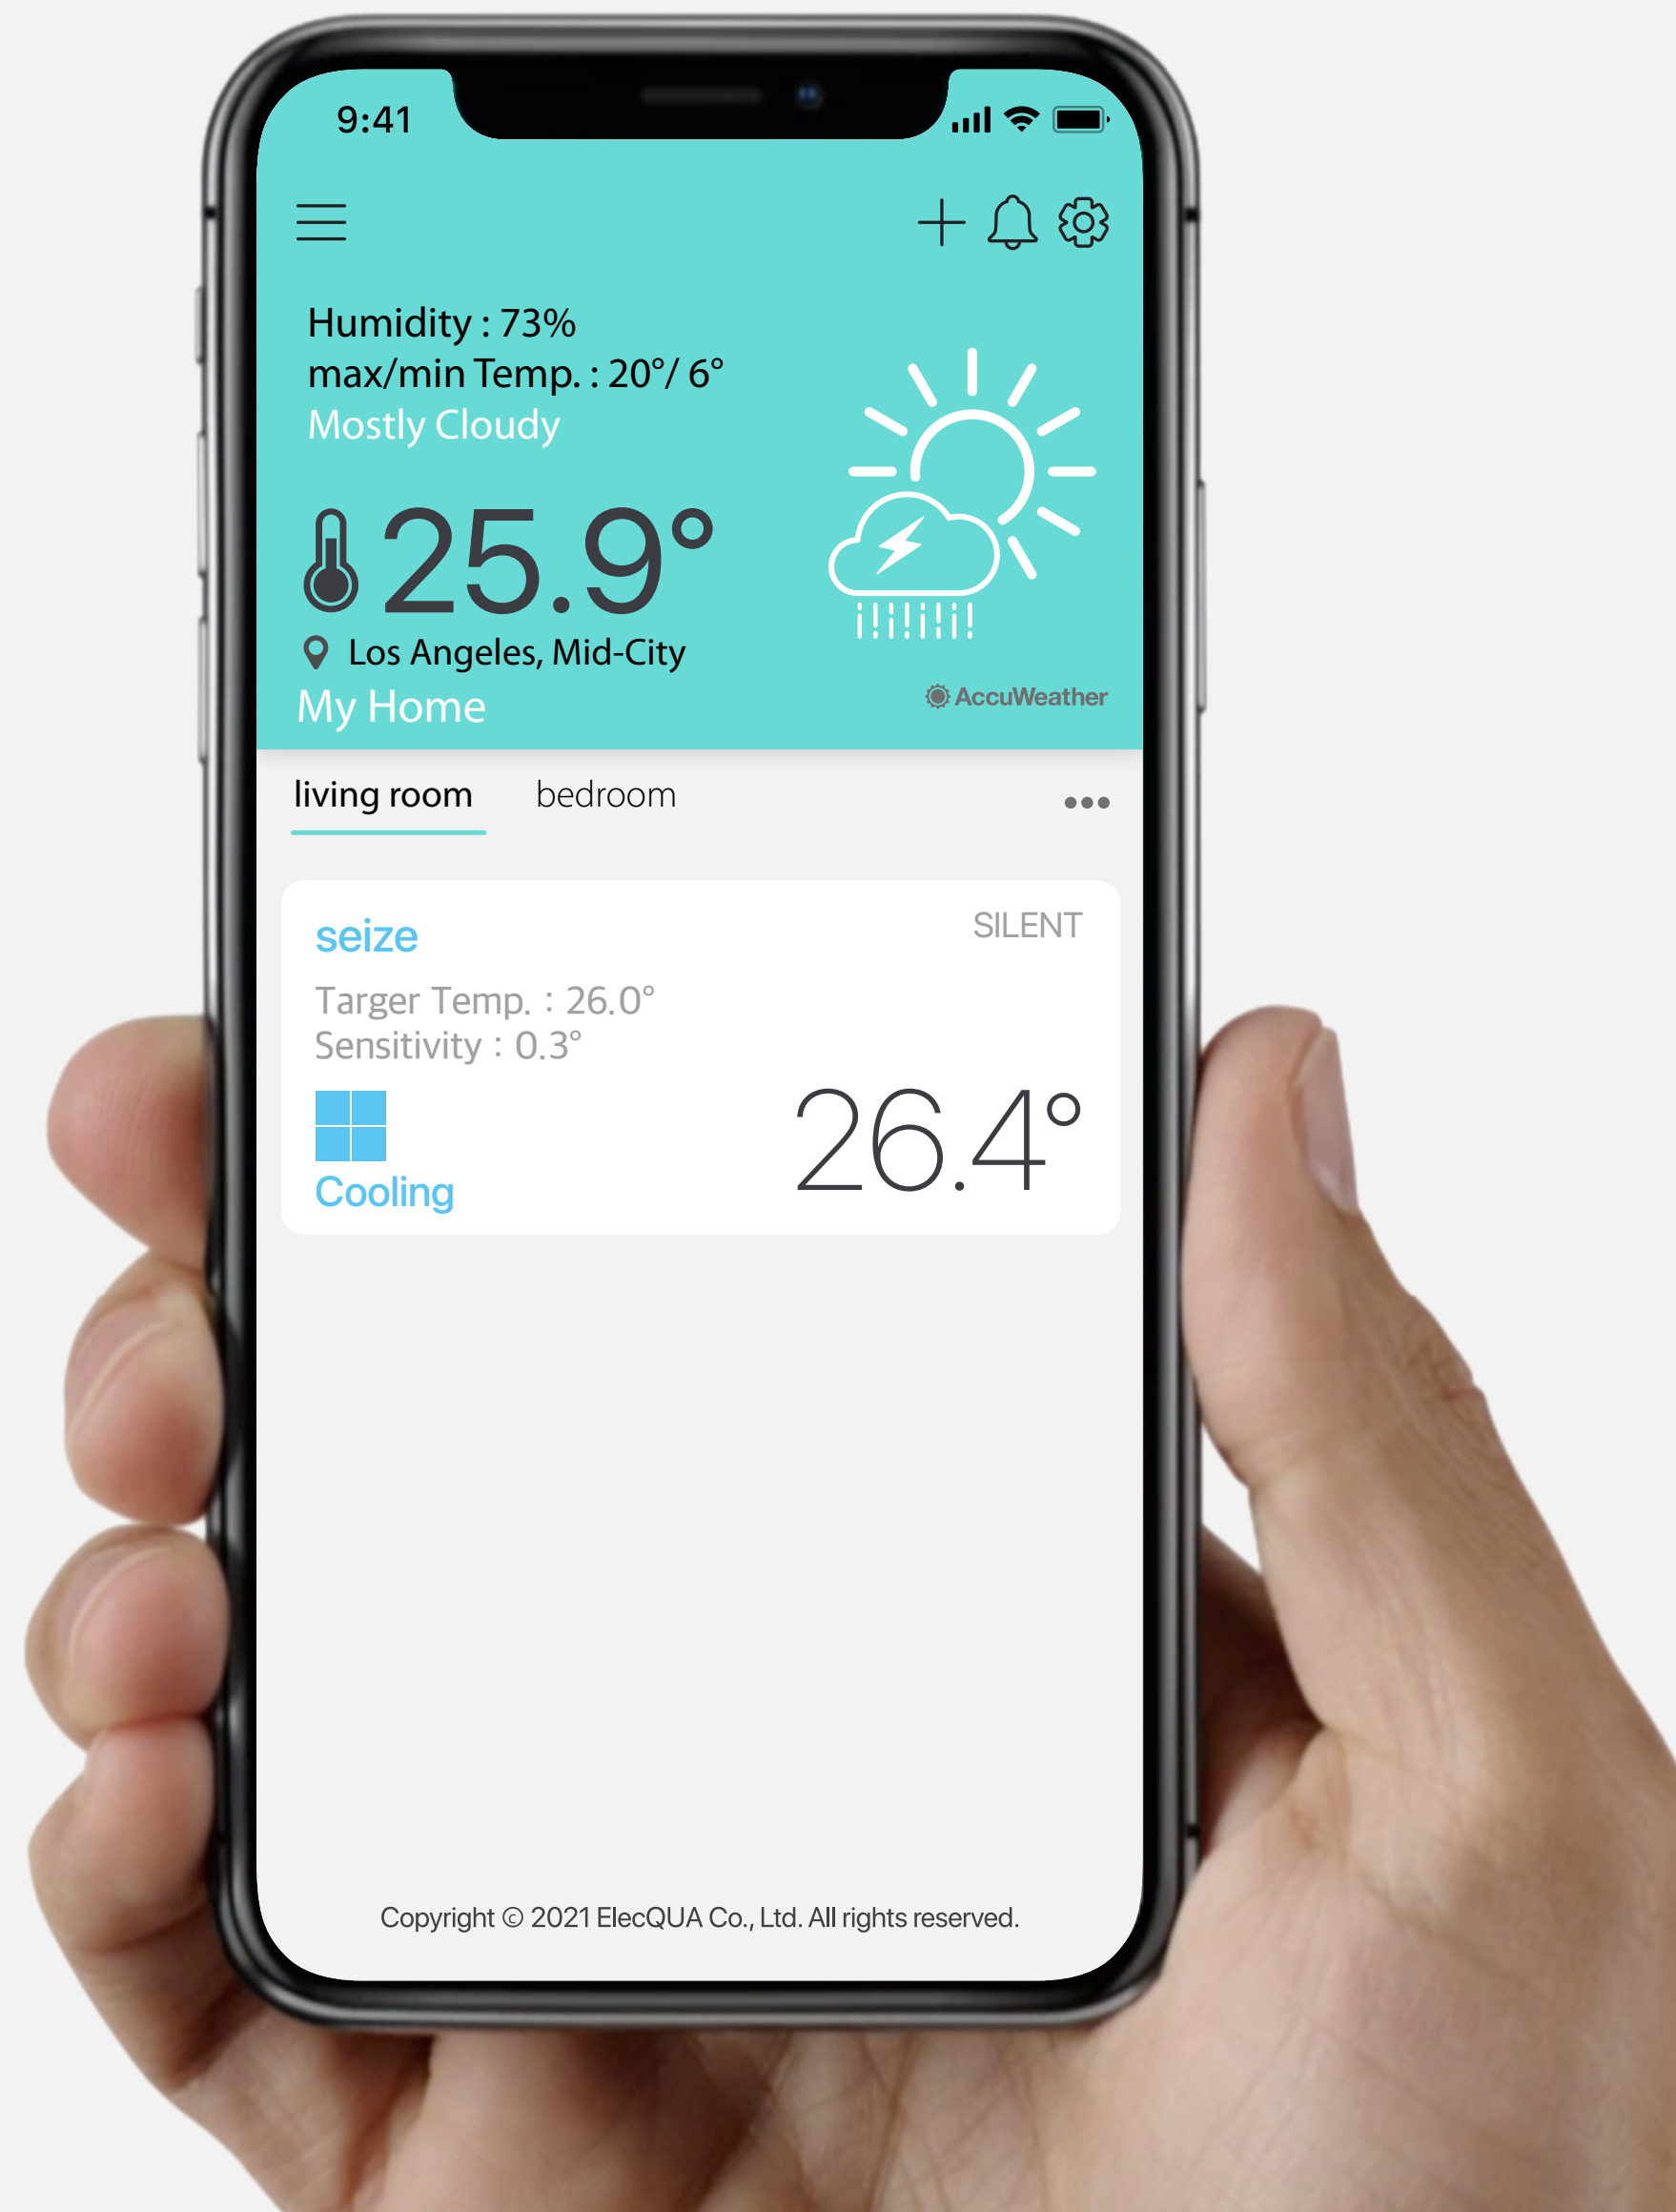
9:41

Humidity : 73%
max/min Temp. : 20°/ 6°
Mostly Cloudy

25.9°

Los Angeles, Mid-City

My Home

AccuWeather

living room bedroom •••

seize SILENT

Targer Temp. : 26.0°
Sensitivity : 0.3°

Cooling

26.4°

Copyright © 2021 ElecQUA Co., Ltd. All rights reserved.